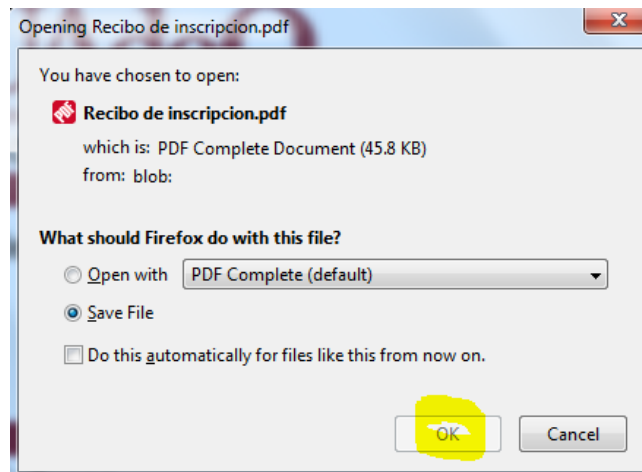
Opening Recibo de inscripcion.pdf

You have chosen to open:

Recibo de inscripcion.pdf

which is: PDF Complete Document (45.8 KB)

from: blob:

What should Firefox do with this file?

Open with PDF Complete (default)

Save File

Do this automatically for files like this from now on.

OK

Cancel